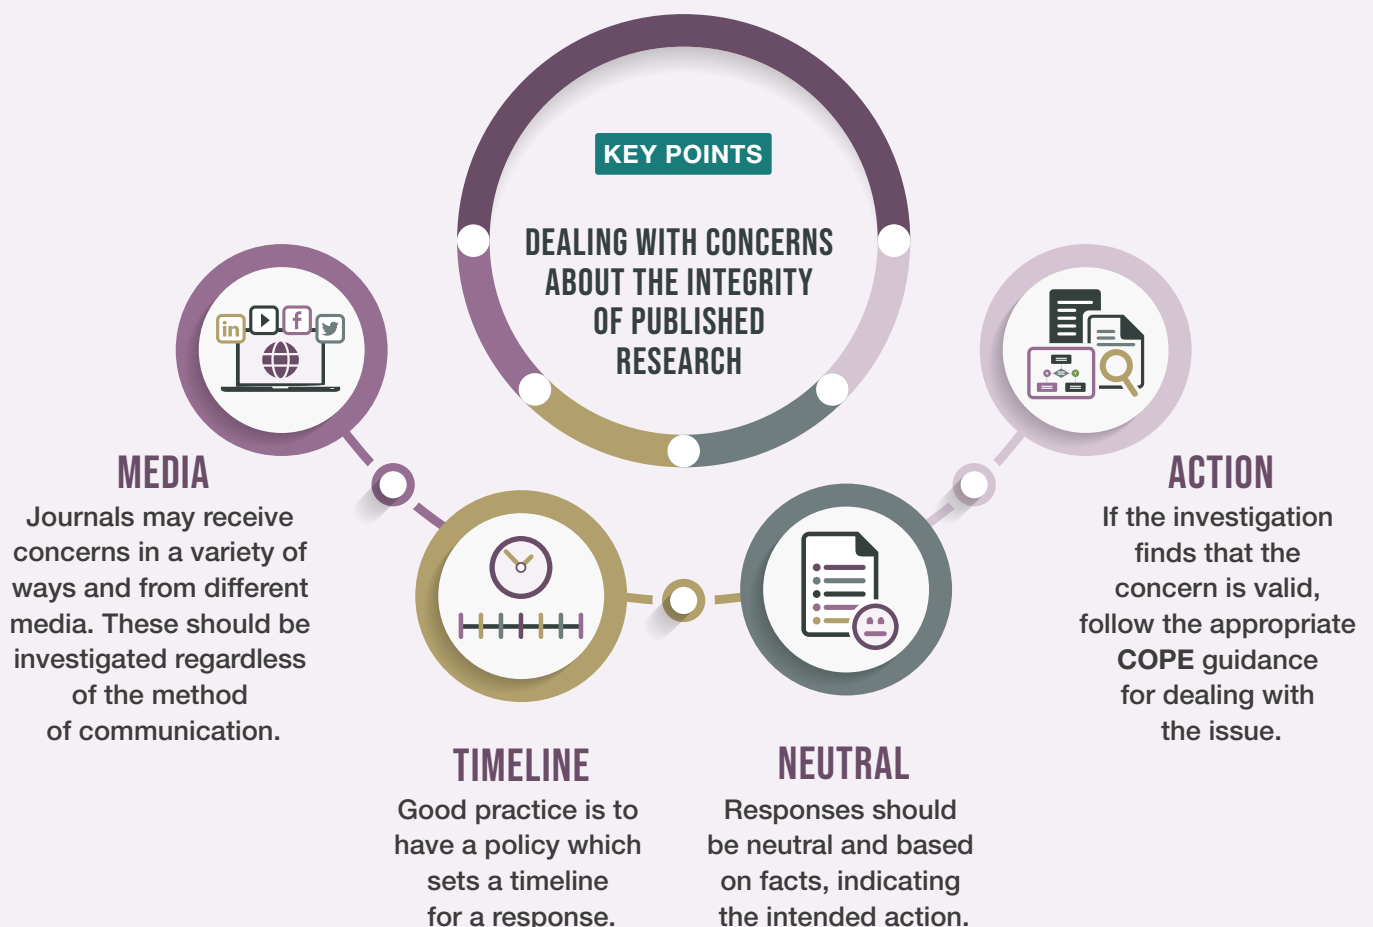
KEY POINTS

DEALING WITH CONCERNS ABOUT THE INTEGRITY OF PUBLISHED RESEARCH

MEDIA
Journals may receive concerns in a variety of ways and from different media. These should be investigated regardless of the method of communication.

TIMELINE
Good practice is to have a policy which sets a timeline for a response.

NEUTRAL
Responses should be neutral and based on facts, indicating the intended action.

ACTION
If the investigation finds that the concern is valid, follow the appropriate COPE guidance for dealing with the issue.